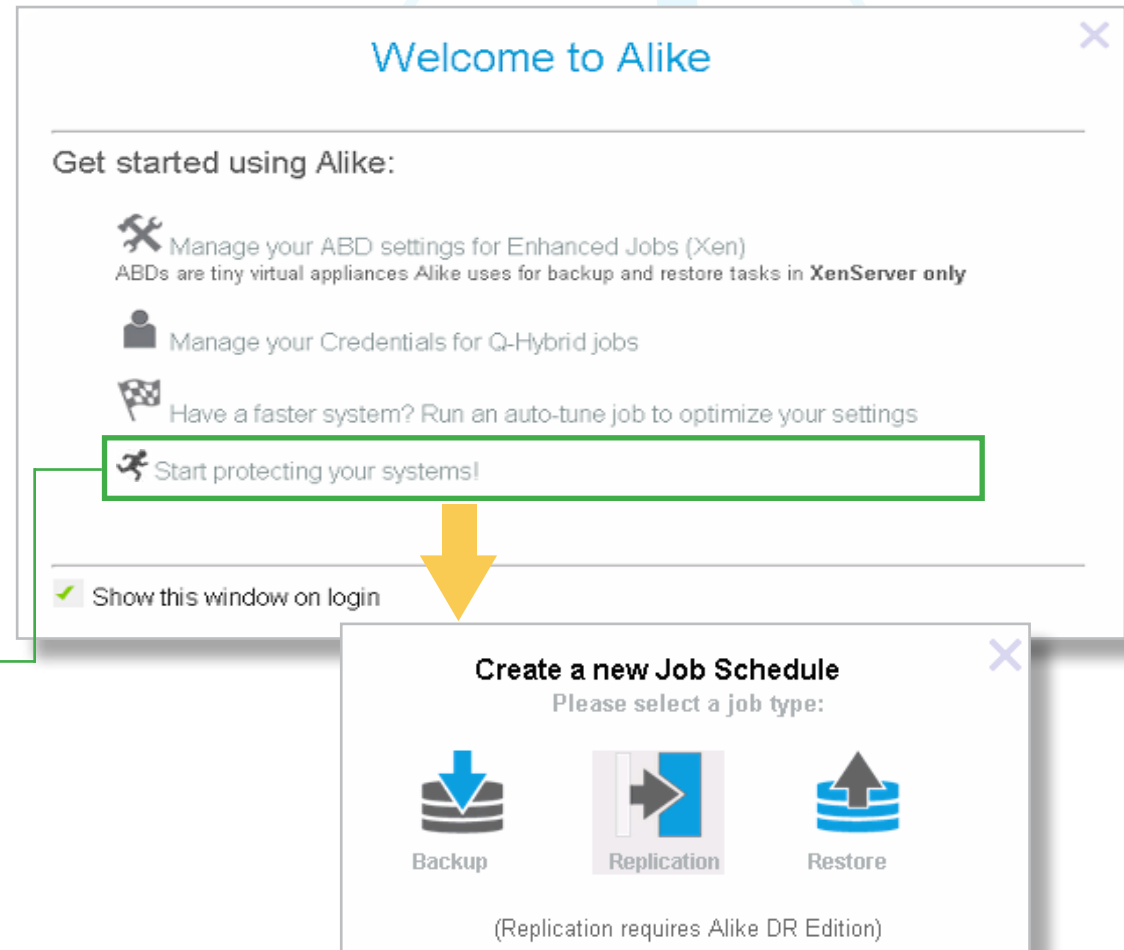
Welcome to Alike

Get started using Alike:

Manage your ABD settings for Enhanced Jobs (Xen)
ABDs are tiny virtual appliances Alike uses for backup and restore tasks in **XenServer only**

Manage your Credentials for Q-Hybrid jobs

Have a faster system? Run an auto-tune job to optimize your settings

Start protecting your systems!

Show this window on login

Create a new Job Schedule
Please select a job type:

Backup
Replication
Restore

(Replication requires Alike DR Edition)